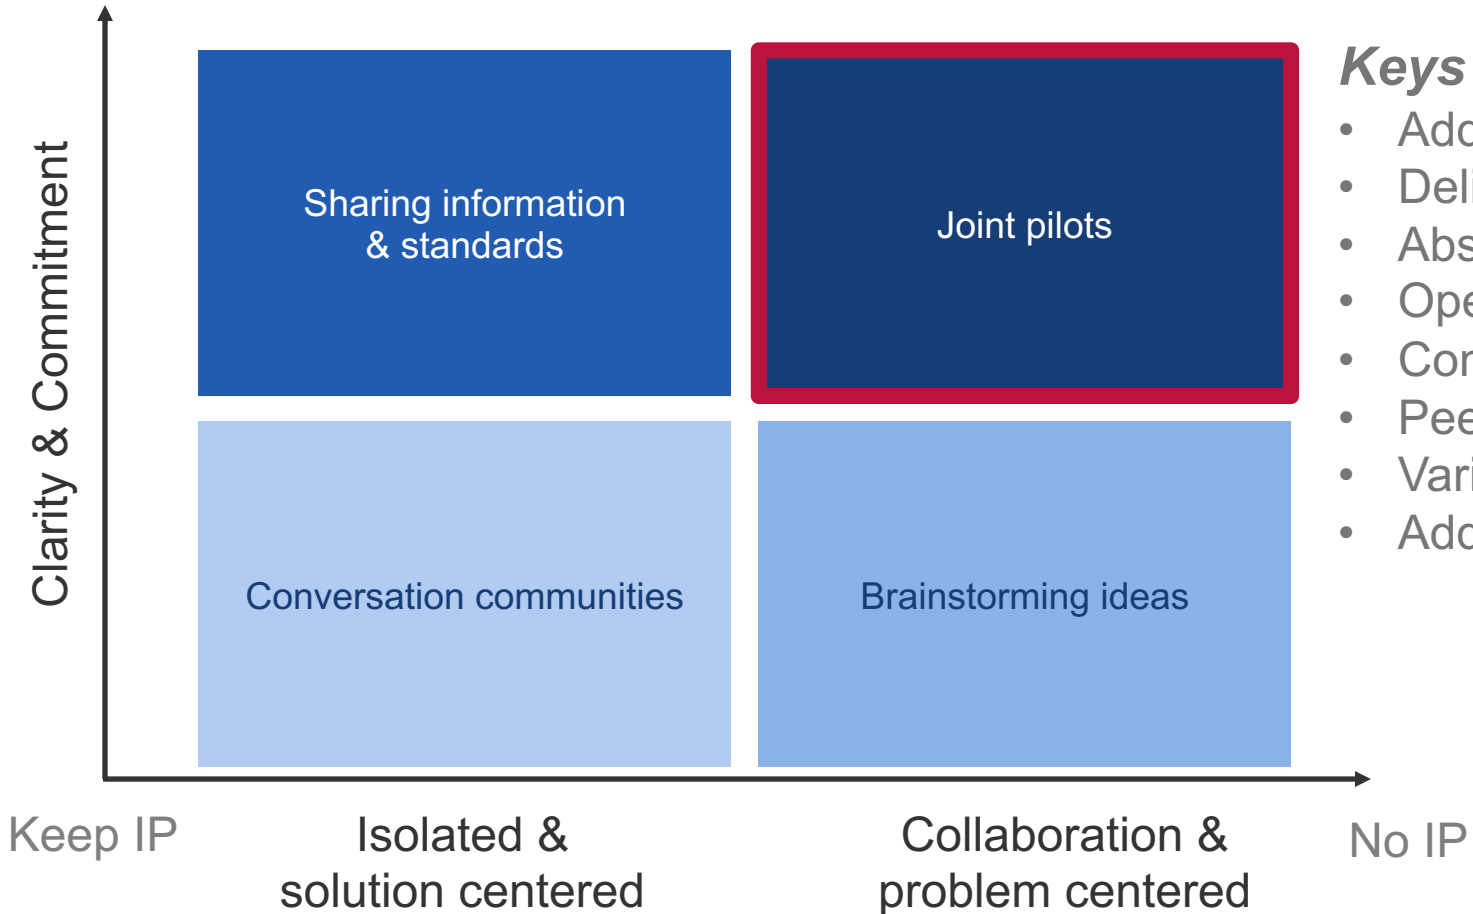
Clarity & Commitment

Sharing information & standards

Joint pilots

Conversation communities

Brainstorming ideas

Keep IP

Isolated & solution centered

Collaboration & problem centered

No IP

Keys
- Add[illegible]
- Deli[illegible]
- Abs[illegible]
- Ope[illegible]
- Co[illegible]
- Pee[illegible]
- Vari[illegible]
- Add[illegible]